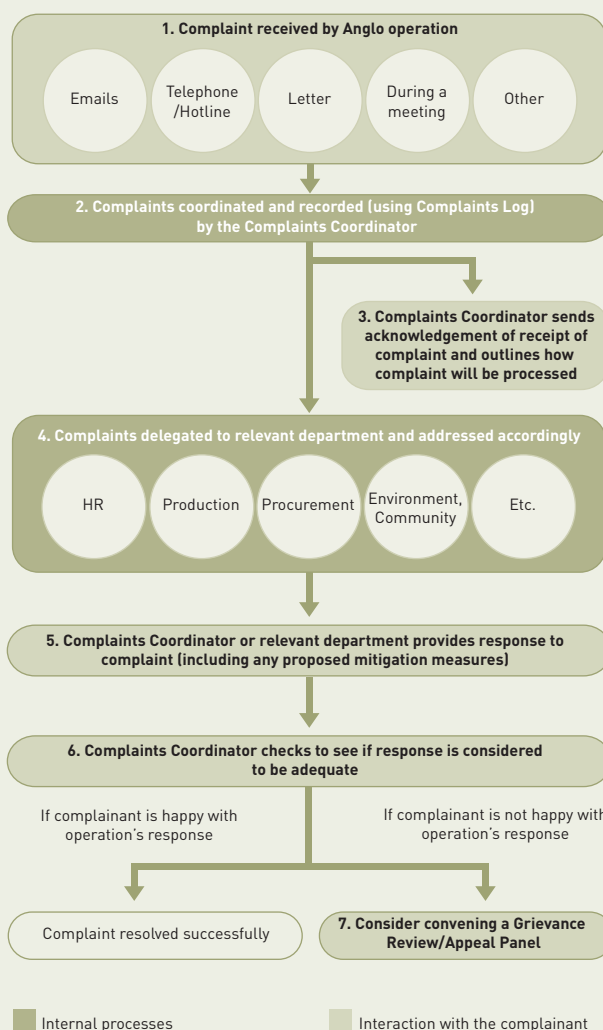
1. Complaint received by Anglo operation

Emails

Telephone /Hotline

Letter

During a meeting

Other

2. Complaints coordinated and recorded (using Complaints Log) by the Complaints Coordinator

3. Complaints Coordinator sends acknowledgement of receipt of complaint and outlines how complaint will be processed

4. Complaints delegated to relevant department and addressed accordingly

HR

Production

Procurement

Environment, Community

Etc.

5. Complaints Coordinator or relevant department provides response to complaint (including any proposed mitigation measures)

6. Complaints Coordinator checks to see if response is considered to be adequate

If complainant is happy with operation's response

If complainant is not happy with operation's response

Complaint resolved successfully

7. Consider convening a Grievance Review/Appeal Panel

Internal processes

Interaction with the complainant